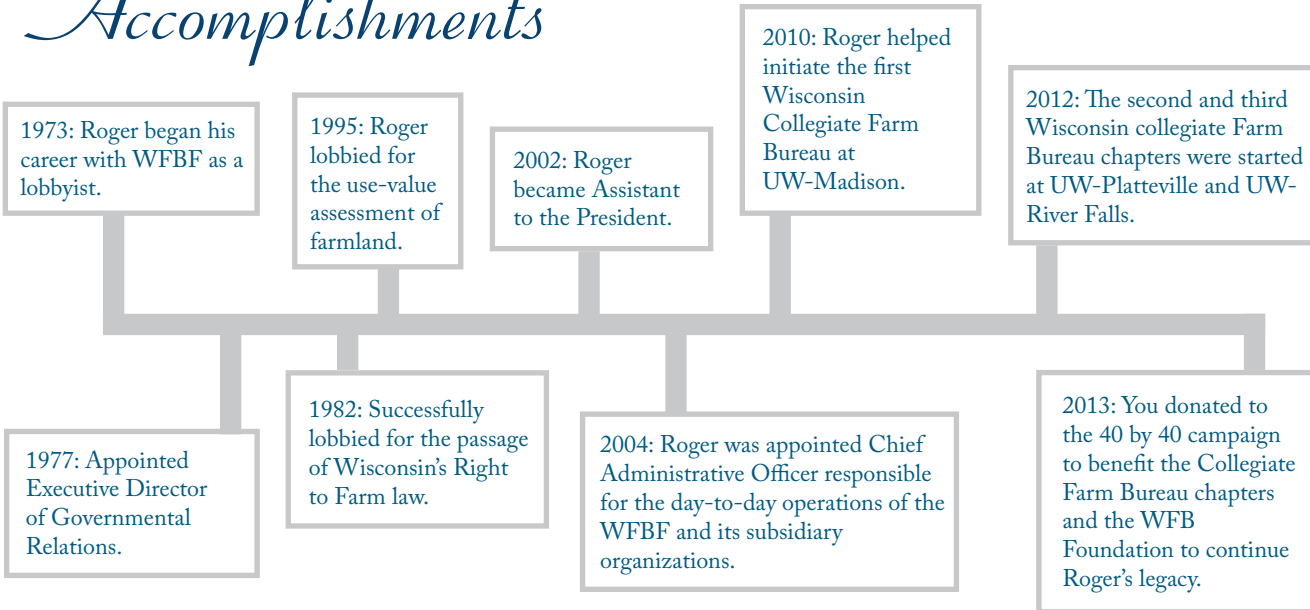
Accomplishments

1973: Roger began his career with WFBF as a lobbyist.

1977: Appointed Executive Director of Governmental Relations.

1982: Successfully lobbied for the passage of Wisconsin's Right to Farm law.

1995: Roger lobbied for the use-value assessment of farmland.

2002: Roger became Assistant to the President.

2004: Roger was appointed Chief Administrative Officer responsible for the day-to-day operations of the WFBF and its subsidiary organizations.

2010: Roger helped initiate the first Wisconsin Collegiate Farm Bureau at UW-Madison.

2012: The second and third Wisconsin collegiate Farm Bureau chapters were started at UW-Platteville and UW-River Falls.

2013: You donated to the 40 by 40 campaign to benefit the Collegiate Farm Bureau chapters and the WFB Foundation to continue Roger's legacy.